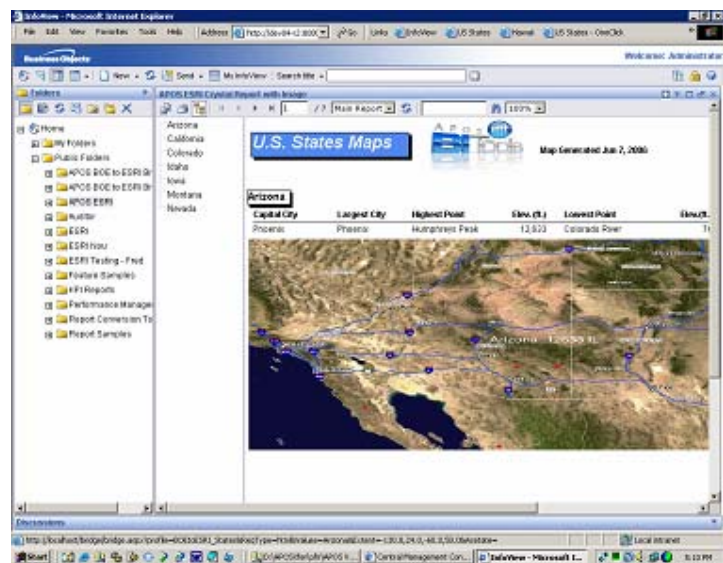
InfoView - Microsoft Internet Explorer

File Edit View Favorites Tools Help Address http://dev04-c2:8000 Go Links InfoView US States Hawaii US States - OneClick

Business Objects

Welcome: Administrator

New Send My InfoView Search title

Folders

APOS ESRI Crystal Report with Image

1 /7 Main Report 100%

Home
My Folders
Public Folders
APOS BOE to ESRI Br
APOS BOE to ESRI Br
APOS ESRI
Auditor
ESRI
ESRI Nov
ESRI Testing - Fred
Feature Samples
KPI Reports
Performance Manager
Report Conversion To
Report Samples

Arizona
California
Colorado
Idaho
Iowa
Montana
Nevada

U.S. States Maps

Map Generated Jun 7, 2006

Arizona

| Capital City | Largest City | Highest Point | Elev. (ft.) | Lowest Point | Elev.(ft. |
|---|---|---|---|---|---|
| Phoenix | Phoenix | Humphreys Peak | 12,633 | Colorado River | 7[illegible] |

Arizona

Discussions

http://localhost/bedge/bridge.aspx?profile=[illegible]

Local intranet

Start

D:\APOS\Rel\pfs\APOS \t... CentralManagement Con... InfoView - Microsoft I...

5:13 PM